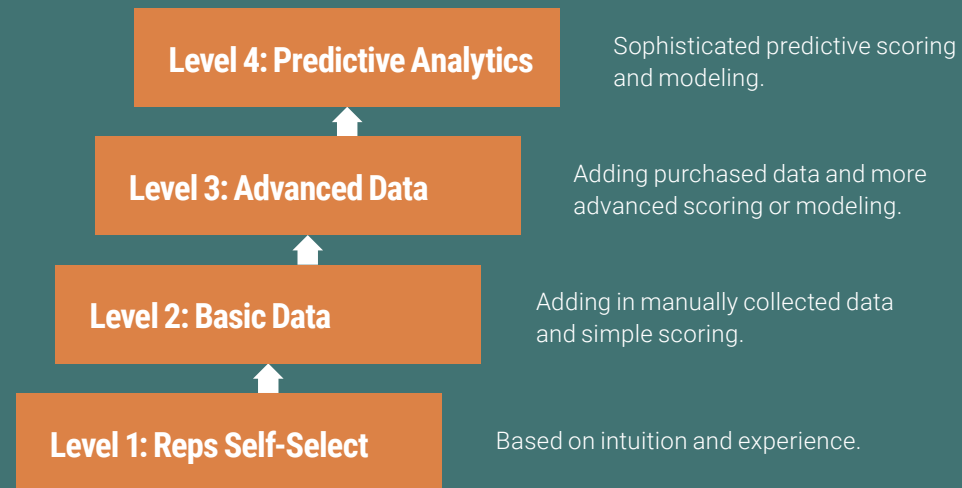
Level 4: Predictive Analytics

Sophisticated predictive scoring and modeling.

Level 3: Advanced Data

Adding purchased data and more advanced scoring or modeling.

Level 2: Basic Data

Adding in manually collected data and simple scoring.

Level 1: Reps Self-Select

Based on intuition and experience.